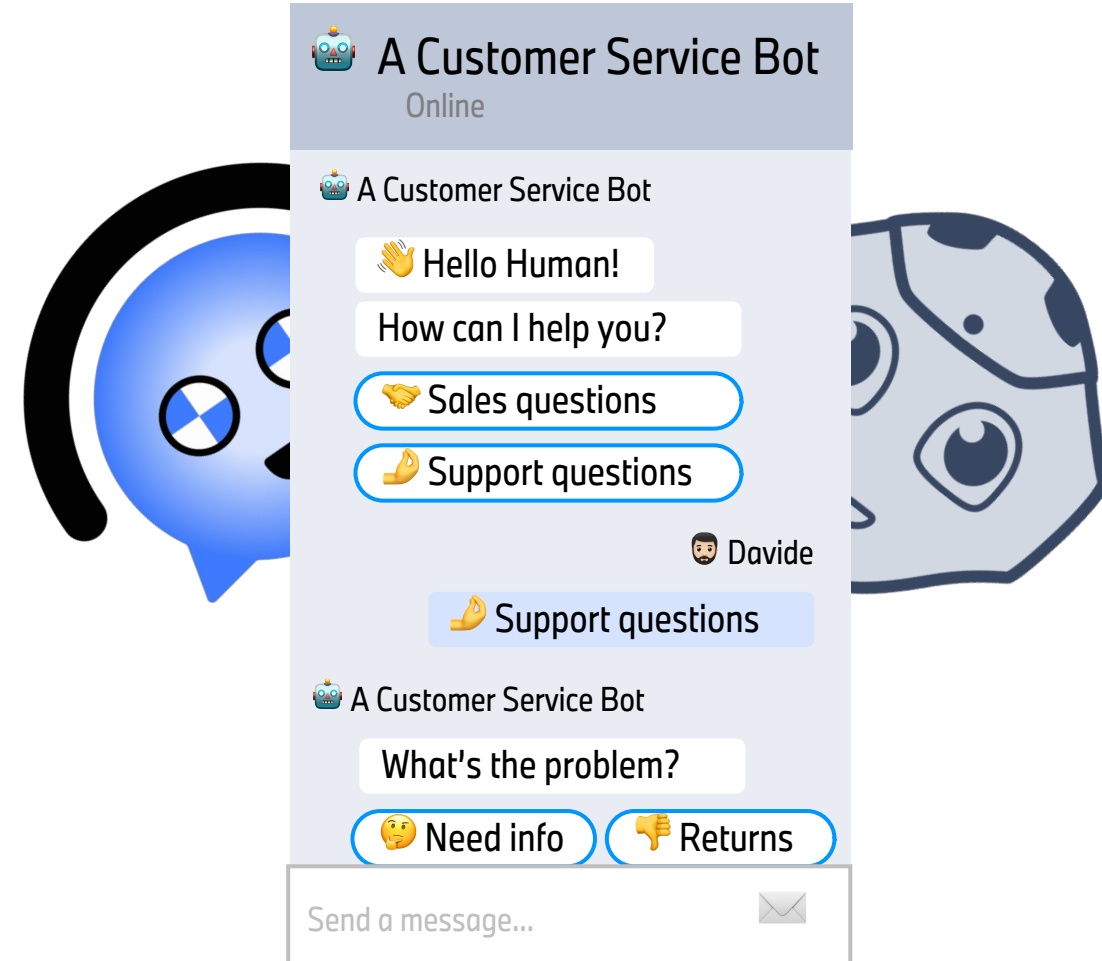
🤖 A Customer Service Bot
Online

🤖 A Customer Service Bot

👋 Hello Human!

How can I help you?

🤝 Sales questions

👌 Support questions

🧔🏻 Davide

👌 Support questions

🤖 A Customer Service Bot

What's the problem?

🤔 Need info

👎 Returns

Send a message...